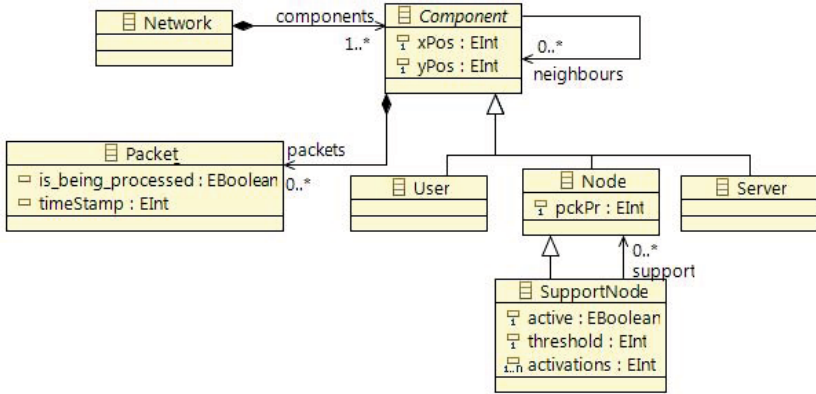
Network

components

1..*

Component

xPos : EInt

yPos : EInt

0..*

neighbours

Packet

is_being_processed : EBoolean

timeStamp : EInt

packets

0..*

User

Node

pckPr : EInt

Server

0..*

support

SupportNode

active : EBoolean

threshold : EInt

activations : EInt